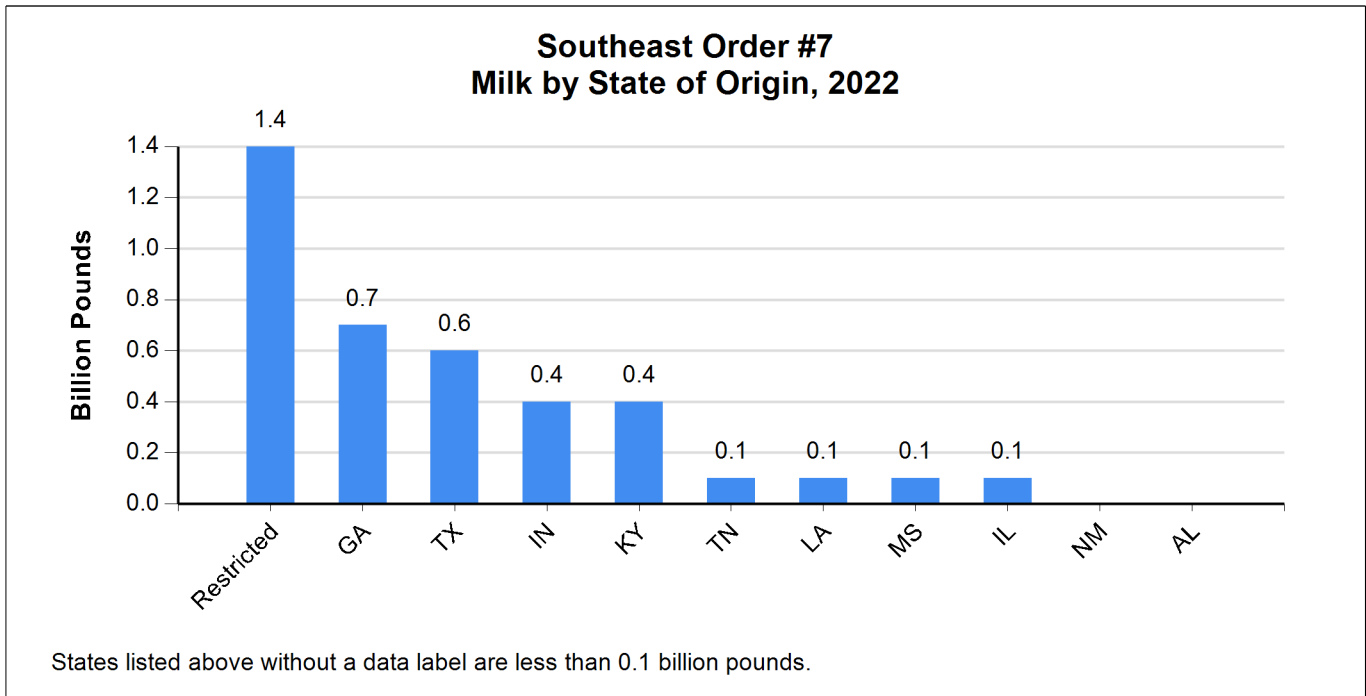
Southeast Order #7
Milk by State of Origin, 2022

Billion Pounds

1.4
1.2
1.0
0.8
0.6
0.4
0.2
0.0

1.4
0.7
0.6
0.4
0.4
0.1
0.1
0.1
0.1

Restricted
GA
TX
IN
KY
TN
LA
MS
IL
NM
AL

States listed above without a data label are less than 0.1 billion pounds.